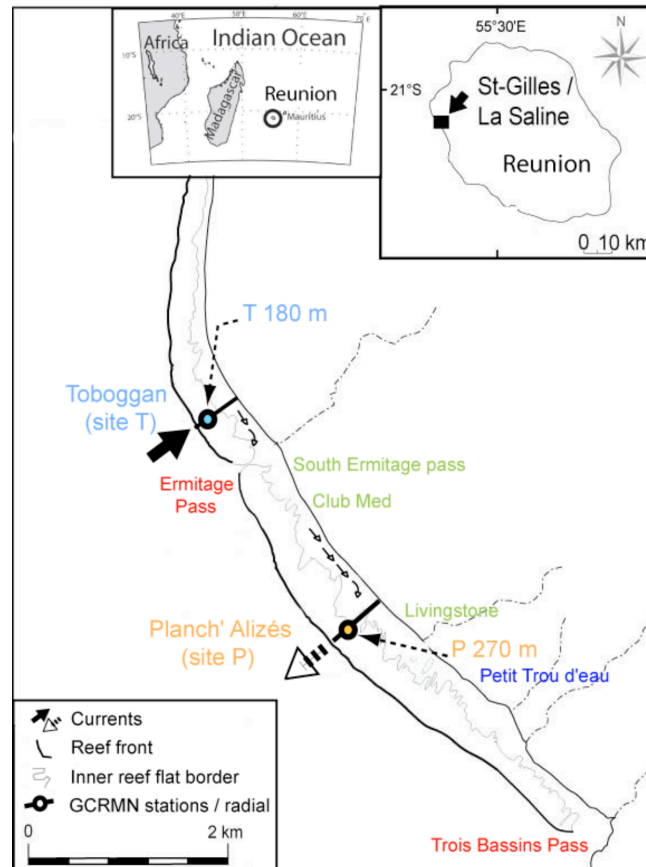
40°E 50°E 60°E 70°E
10°S
20°S
Africa
Indian Ocean
Madagascar
Reunion
Mauritius

55°30'E
N
21°S
St-Gilles / La Saline
Reunion
0 10 km

T 180 m
Toboggan (site T)
Ermitage Pass
South Ermitage pass
Club Med
Livingstone
Planch' Alizés (site P)
P 270 m
Petit Trou d'eau
Trois Bassins Pass

Currents
Reef front
Inner reef flat border
GCRMN stations / radial
0 2 km